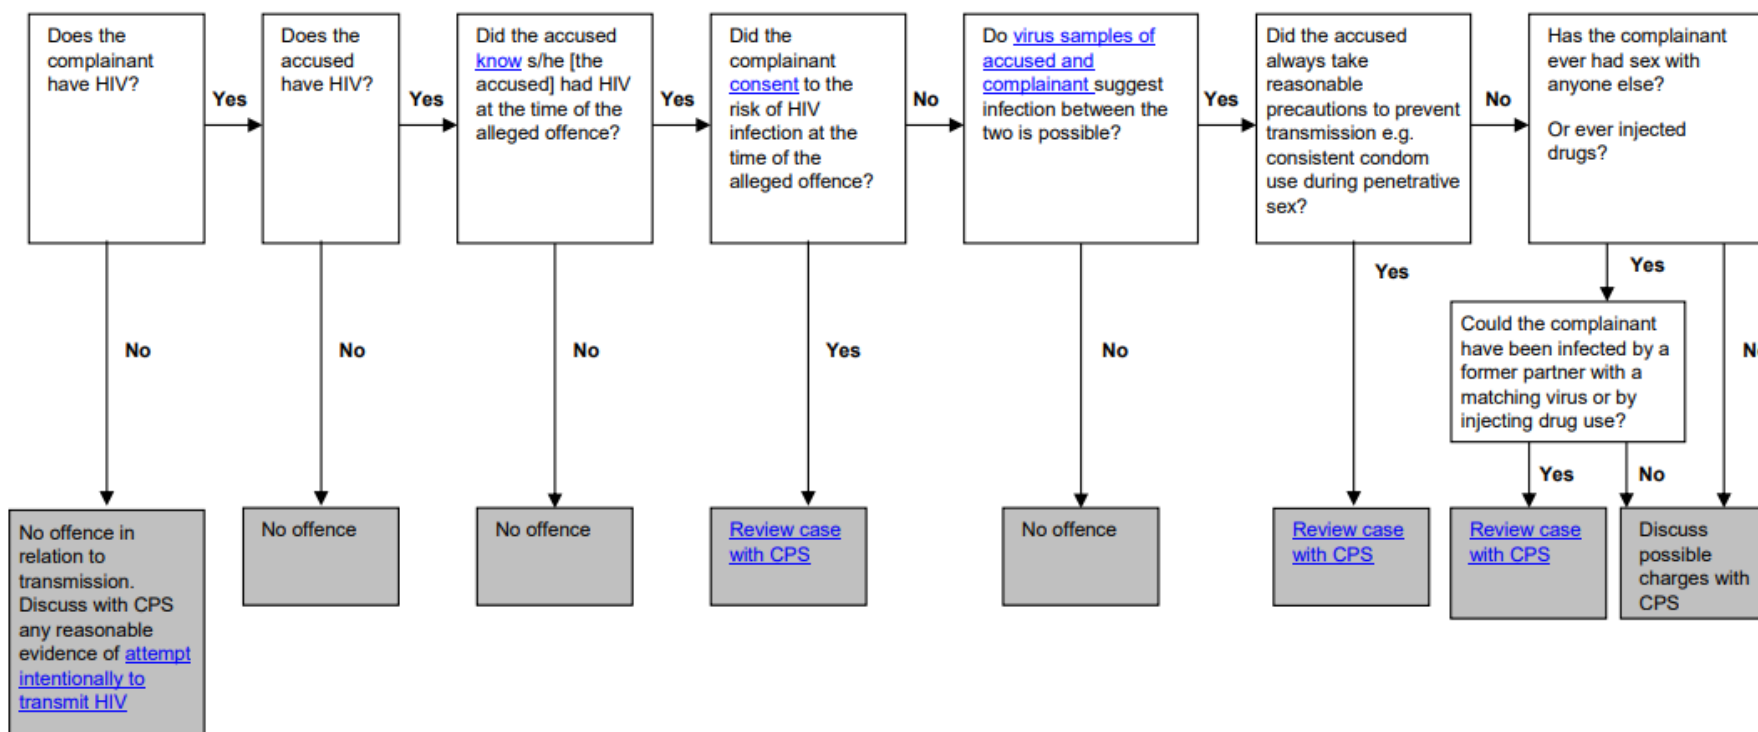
Does the complainant have HIV?

Yes

Does the accused have HIV?

Yes

Did the accused know s/he [the accused] had HIV at the time of the alleged offence?

Yes

Did the complainant consent to the risk of HIV infection at the time of the alleged offence?

No

Do virus samples of accused and complainant suggest infection between the two is possible?

Yes

Did the accused always take reasonable precautions to prevent transmission e.g. consistent condom use during penetrative sex?

No

Has the complainant ever had sex with anyone else?

Or ever injected drugs?

No

No

No

Yes

No

Yes

Yes

Could the complainant have been infected by a former partner with a matching virus or by injecting drug use?

N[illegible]

Yes

No

No offence in relation to transmission. Discuss with CPS any reasonable evidence of attempt intentionally to transmit HIV

No offence

No offence

Review case with CPS

No offence

Review case with CPS

Review case with CPS

Discuss possible charges with CPS